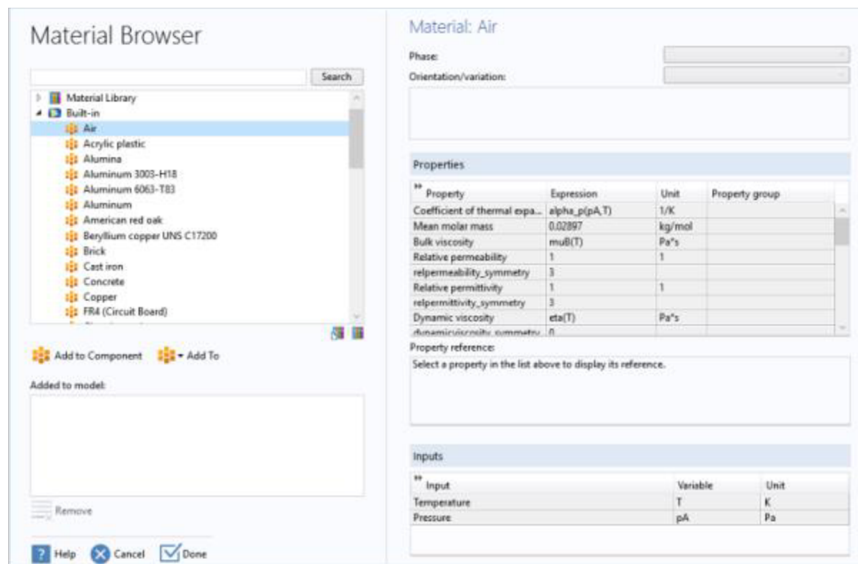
Material Browser

Search

Material Library
Built-in
Air
Acrylic plastic
Alumina
Aluminum 3003-H18
Aluminum 6063-T83
Aluminum
American red oak
Beryllium copper UNS C17200
Brick
Cast iron
Concrete
Copper
FR4 (Circuit Board)

Add to Component
Add To

Added to model:

Remove

Help
Cancel
Done

Material: Air

Phase:
Orientation/variation:

Properties

| Property | Expression | Unit | Property group |
|---|---|---|---|
| Coefficient of thermal expa... | alpha_p(pA,T) | 1/K | |
| Mean molar mass | 0.02897 | kg/mol | |
| Bulk viscosity | muB(T) | Pa*s | |
| Relative permeability | 1 | 1 | |
| relpermeability_symmetry | 3 | | |
| Relative permittivity | 1 | 1 | |
| relpermittivity_symmetry | 3 | | |
| Dynamic viscosity | eta(T) | Pa*s | |
| dynamicviscosity_symmetry | 0 | | |

Property reference:
Select a property in the list above to display its reference.

Inputs

| Input | Variable | Unit |
|---|---|---|
| Temperature | T | K |
| Pressure | pA | Pa |